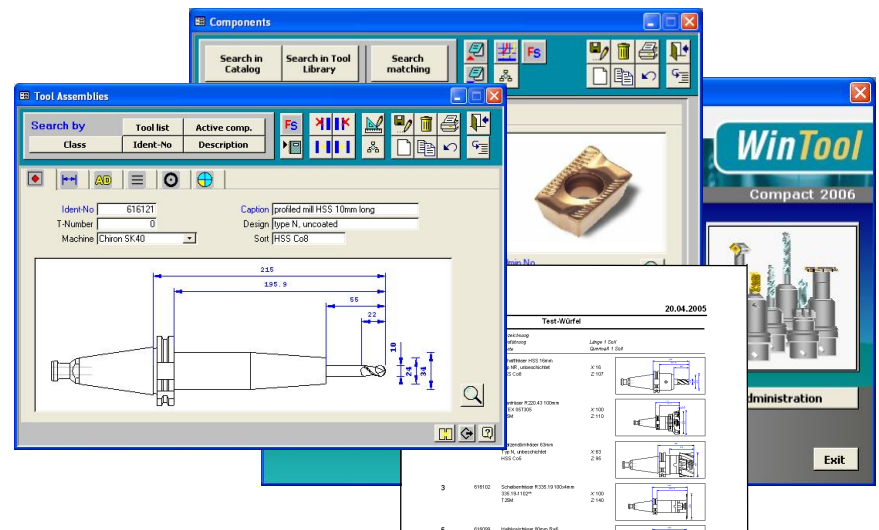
Components

Search in Catalog

Search in Tool Library

Search matching

FS

WinTool

Compact 2006

Administration

Exit

Tool Assemblies

Search by

Tool list

Active comp.

Class

Ident-No

Description

FS

AD

Ident-No 616121

T-Number 0

Machine Chiron SK40

Caption profiled mill HSS 10mm long

Design type N, uncoated

Sort HSS Co8

215

195.9

55

22

10

24

34

20.04.2005

Test-Würfel

Länge 1 Soll

Quermaß 1 Soll

type N, unbeschichtet

HSS Co8

X 16

Z 107

X 100

Z 110

X 63

Z 95

3

616102

X 100

Z 110

5